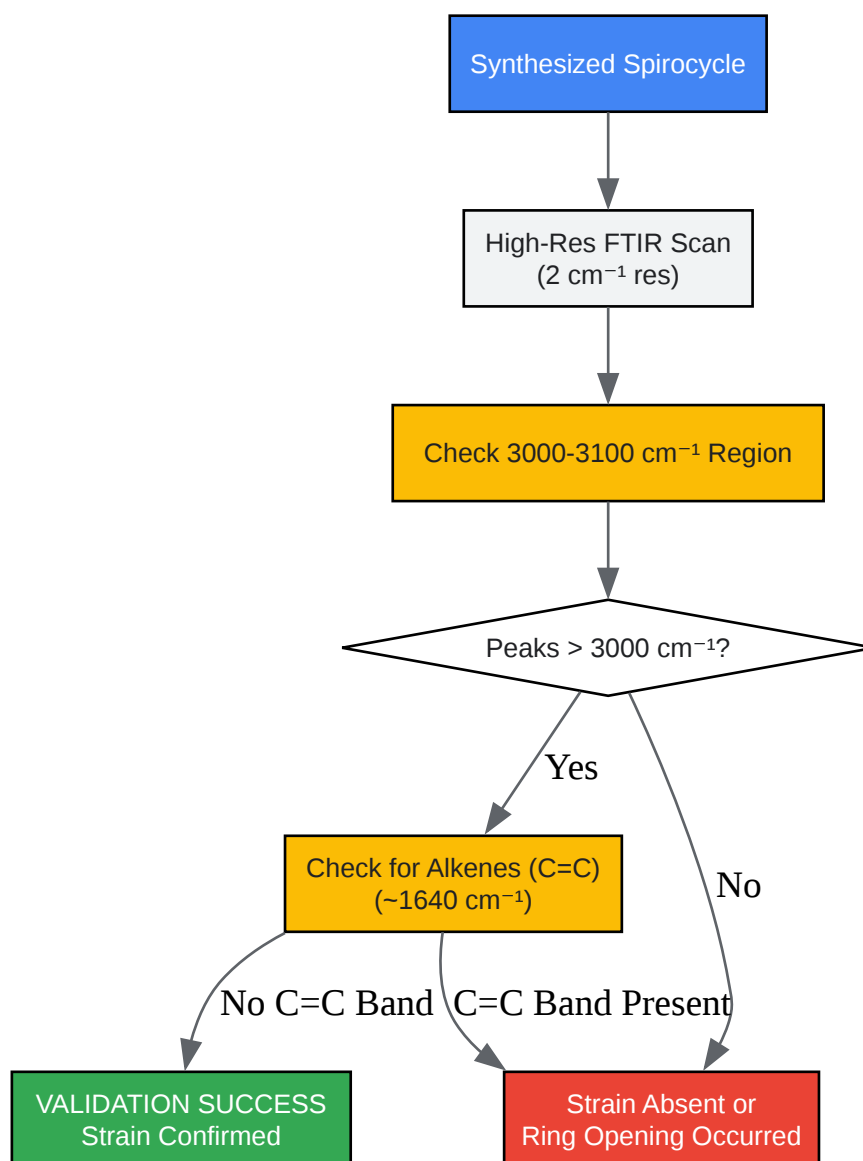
Synthesized Spirocycle

High-Res FTIR Scan
(2 $cm^{-1}$ res)

Check 3000-3100 $cm^{-1}$ Region

Peaks > 3000 $cm^{-1}$?

Yes

No

Check for Alkenes (C=C)
(~1640 $cm^{-1}$)

No C=C Band

C=C Band Present

VALIDATION SUCCESS
Strain Confirmed

Strain Absent or
Ring Opening Occurred